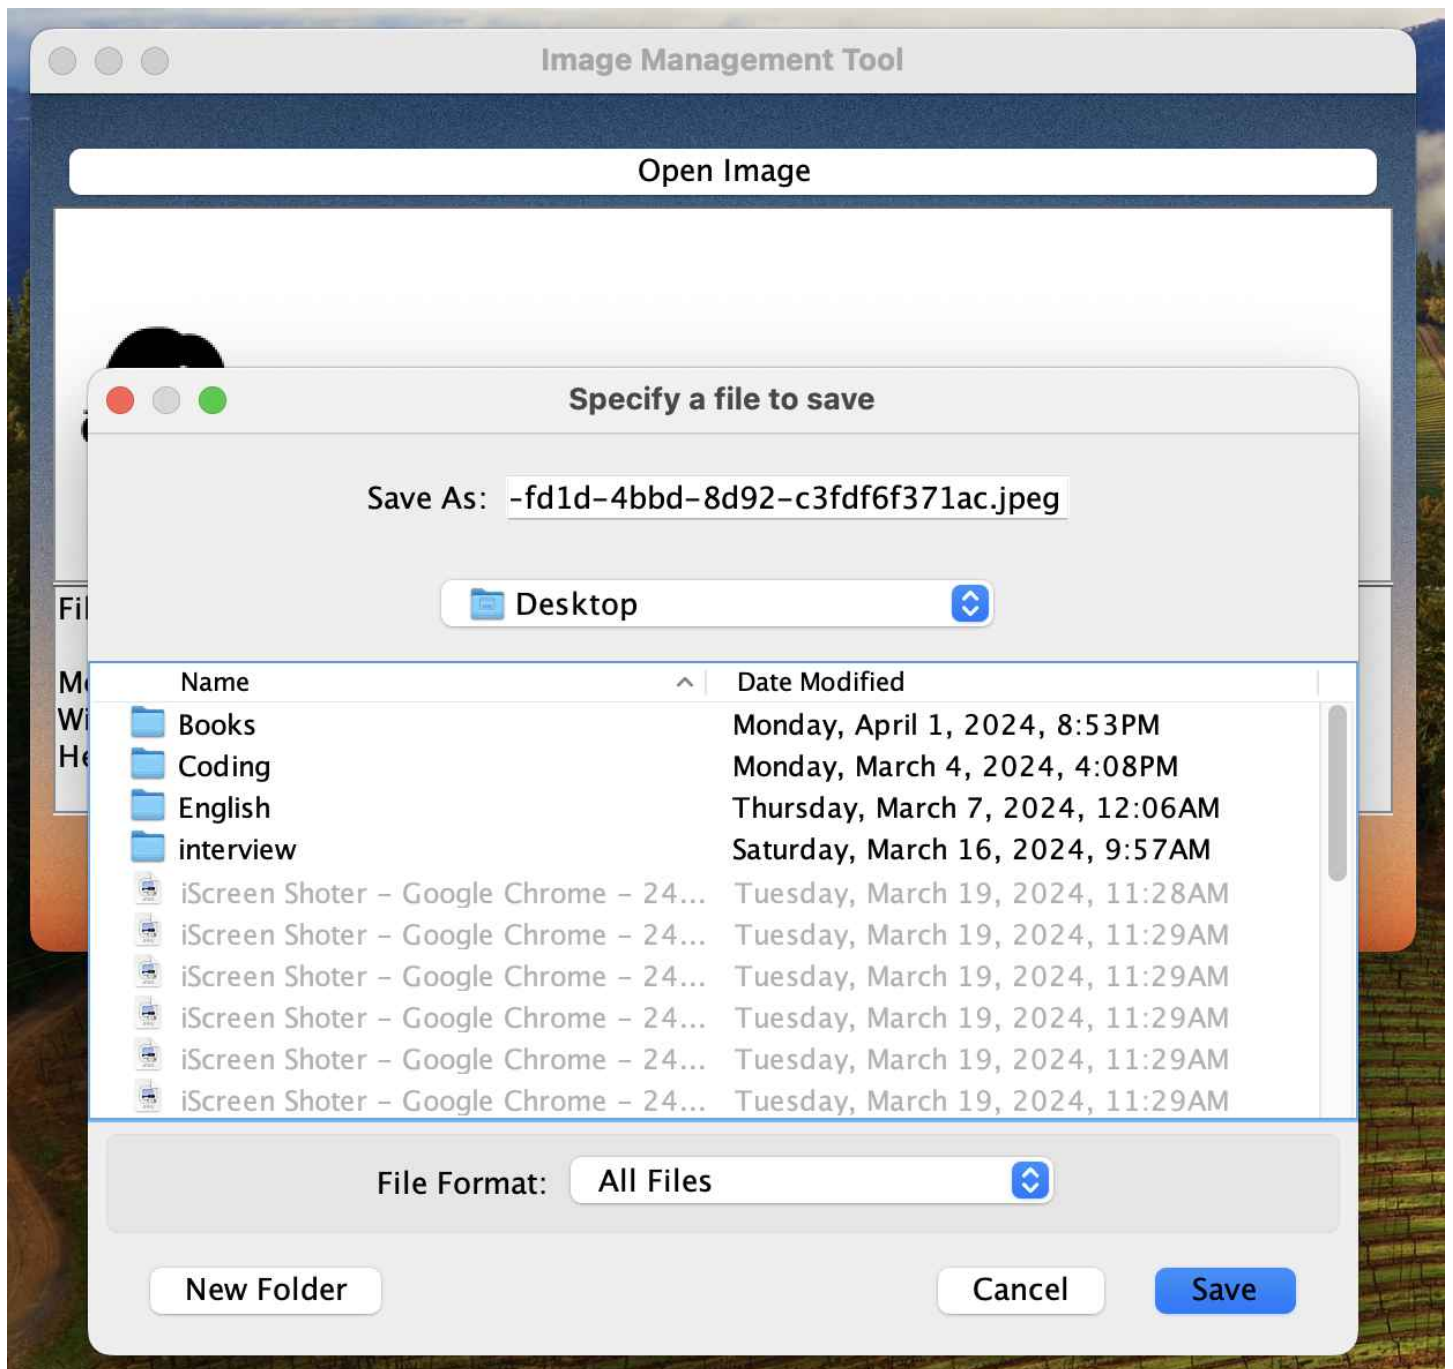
Image Management Tool

Open Image

Fi

M
Wi
He

Specify a file to save

Save As: -fd1d-4bbd-8d92-c3fdf6f371ac.jpeg

Desktop

| Name | Date Modified |
|---|---|
| Books | Monday, April 1, 2024, 8:53PM |
| Coding | Monday, March 4, 2024, 4:08PM |
| English | Thursday, March 7, 2024, 12:06AM |
| interview | Saturday, March 16, 2024, 9:57AM |
| iScreen Shoter – Google Chrome – 24... | Tuesday, March 19, 2024, 11:28AM |
| iScreen Shoter – Google Chrome – 24... | Tuesday, March 19, 2024, 11:29AM |
| iScreen Shoter – Google Chrome – 24... | Tuesday, March 19, 2024, 11:29AM |
| iScreen Shoter – Google Chrome – 24... | Tuesday, March 19, 2024, 11:29AM |
| iScreen Shoter – Google Chrome – 24... | Tuesday, March 19, 2024, 11:29AM |
| iScreen Shoter – Google Chrome – 24... | Tuesday, March 19, 2024, 11:29AM |

File Format: All Files

New Folder

Cancel

Save